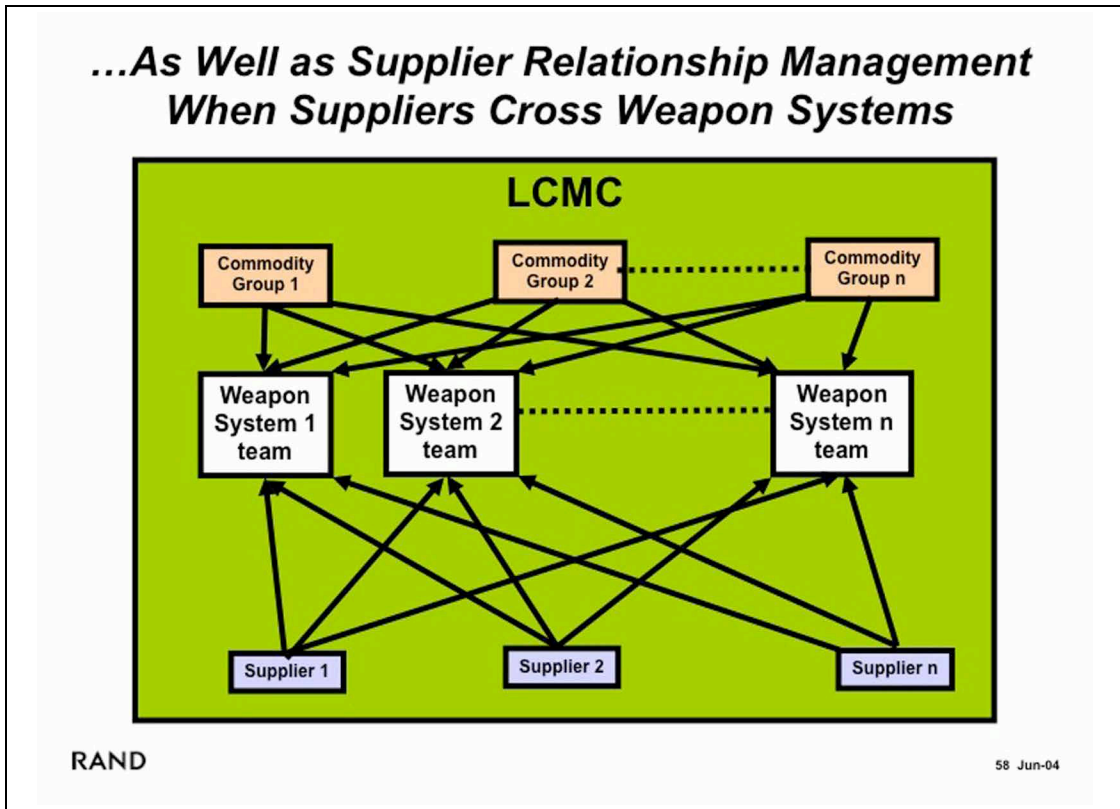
…As Well as Supplier Relationship Management When Suppliers Cross Weapon Systems

LCMC

Commodity Group 1

Commodity Group 2

Commodity Group n

Weapon System 1 team

Weapon System 2 team

Weapon System n team

Supplier 1

Supplier 2

Supplier n

RAND

58 Jun-04